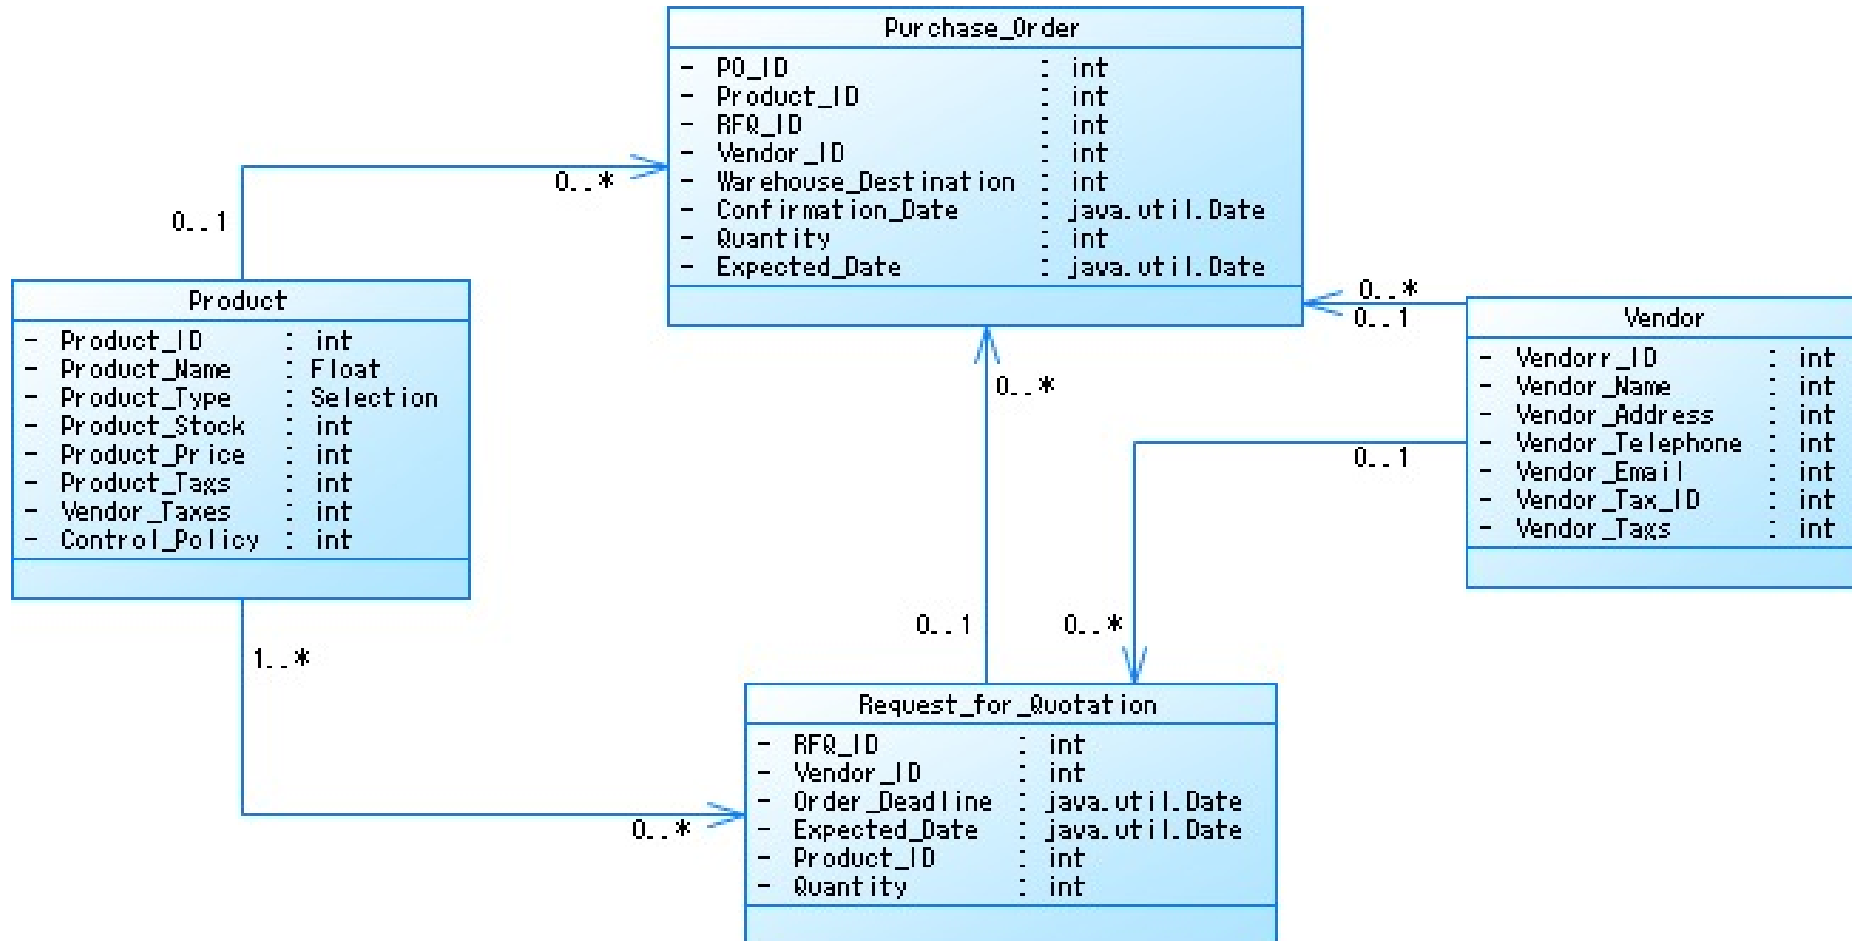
Purchase_Order
- PO_ID : int
- Product_ID : int
- RFQ_ID : int
- Vendor_ID : int
- Warehouse_Destination : int
- Confirmation_Date : java.util.Date
- Quantity : int
- Expected_Date : java.util.Date

0..1

0..*

Product
- Product_ID : int
- Product_Name : Float
- Product_Type : Selection
- Product_Stock : int
- Product_Price : int
- Product_Tags : int
- Vendor_Taxes : int
- Control_Policy : int

0..*
0..1

Vendor
- Vendorr_ID : int
- Vendor_Name : int
- Vendor_Address : int
- Vendor_Telephone : int
- Vendor_Email : int
- Vendor_Tax_ID : int
- Vendor_Tags : int

0..*

0..1

0..1

0..*

1..*

Request_for_Quotation
- RFQ_ID : int
- Vendor_ID : int
- Order_Deadline : java.util.Date
- Expected_Date : java.util.Date
- Product_ID : int
- Quantity : int

0..*